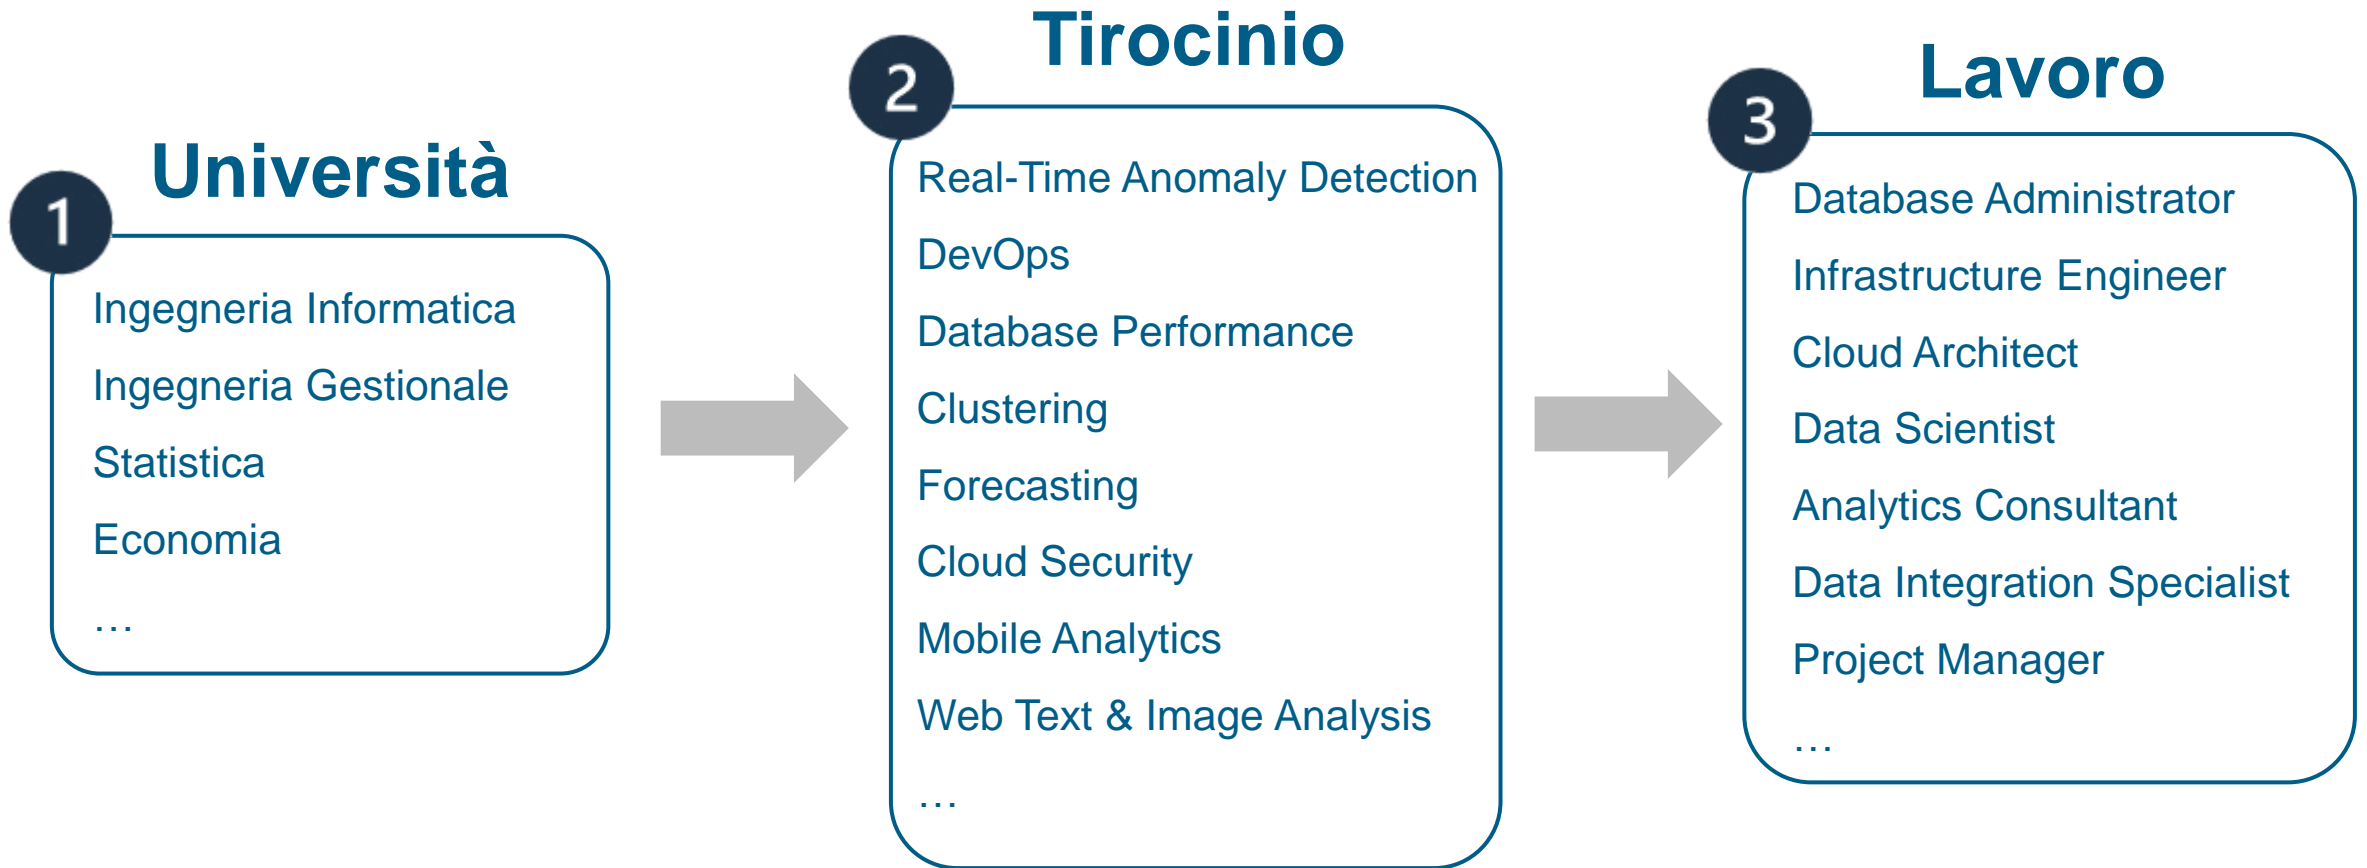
1 Università

Ingegneria Informatica

Ingegneria Gestionale

Statistica

Economia

…

2 Tirocinio

Real-Time Anomaly Detection

DevOps

Database Performance

Clustering

Forecasting

Cloud Security

Mobile Analytics

Web Text & Image Analysis

…

3 Lavoro

Database Administrator

Infrastructure Engineer

Cloud Architect

Data Scientist

Analytics Consultant

Data Integration Specialist

Project Manager

…